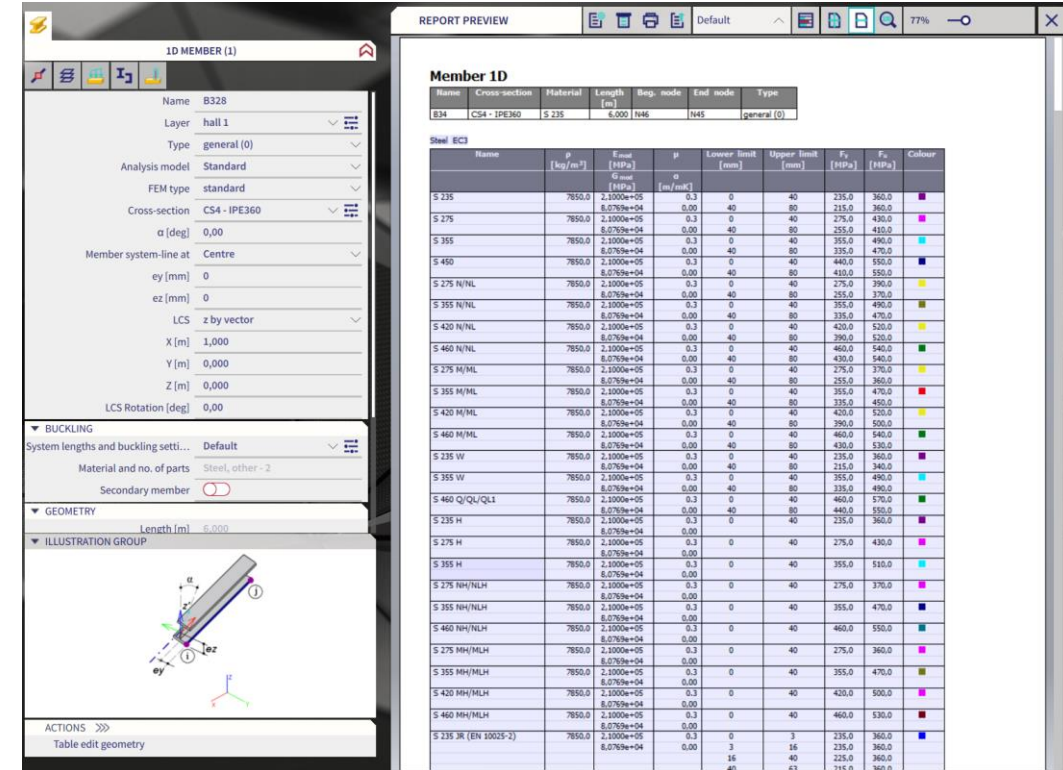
1D MEMBER (1)

Name B328
Layer hall 1
Type general (0)
Analysis model Standard
FEM type standard
Cross-section CS4 - IPE360
α [deg] 0,00
Member system-line at Centre
ey [mm] 0
ez [mm] 0
LCS z by vector
X [m] 1,000
Y [m] 0,000
Z [m] 0,000
LCS Rotation [deg] 0,00

▼ BUCKLING
System lengths and buckling setti... Default
Material and no. of parts Steel, other - 2
Secondary member

▼ GEOMETRY
Length [m] 6,000

▼ ILLUSTRATION GROUP

α
z
j
ez
i
ey
z
x
y

ACTIONS >>>
Table edit geometry

REPORT PREVIEW Default 77%

Member 1D

| Name | Cross-section | Material | Length [m] | Beg. node | End node | Type |
|---|---|---|---|---|---|---|
| B34 | CS4 - IPE360 | S 235 | 6,000 | N46 | N45 | general (0) |

Steel EC3

| Name | ρ [kg/m³] | E mod [MPa] / G mod [MPa] | μ / α [m/mK] | Lower limit [mm] | Upper limit [mm] | Fy [MPa] | Fu [MPa] | Colour |
|---|---|---|---|---|---|---|---|---|
| S 235 | 7850,0 | 2,1000e+05 / 8,0769e+04 | 0.3 / 0,00 | 0 / 40 | 40 / 80 | 235,0 / 215,0 | 360,0 / 360,0 | |
| S 275 | 7850,0 | 2,1000e+05 / 8,0769e+04 | 0.3 / 0,00 | 0 / 40 | 40 / 80 | 275,0 / 255,0 | 430,0 / 410,0 | |
| S 355 | 7850,0 | 2,1000e+05 / 8,0769e+04 | 0.3 / 0,00 | 0 / 40 | 40 / 80 | 355,0 / 335,0 | 490,0 / 470,0 | |
| S 450 | 7850,0 | 2,1000e+05 / 8,0769e+04 | 0.3 / 0,00 | 0 / 40 | 40 / 80 | 440,0 / 410,0 | 550,0 / 550,0 | |
| S 275 N/NL | 7850,0 | 2,1000e+05 / 8,0769e+04 | 0.3 / 0,00 | 0 / 40 | 40 / 80 | 275,0 / 255,0 | 390,0 / 370,0 | |
| S 355 N/NL | 7850,0 | 2,1000e+05 / 8,0769e+04 | 0.3 / 0,00 | 0 / 40 | 40 / 80 | 355,0 / 335,0 | 490,0 / 470,0 | |
| S 420 N/NL | 7850,0 | 2,1000e+05 / 8,0769e+04 | 0.3 / 0,00 | 0 / 40 | 40 / 80 | 420,0 / 390,0 | 520,0 / 520,0 | |
| S 460 N/NL | 7850,0 | 2,1000e+05 / 8,0769e+04 | 0.3 / 0,00 | 0 / 40 | 40 / 80 | 460,0 / 430,0 | 540,0 / 540,0 | |
| S 275 M/ML | 7850,0 | 2,1000e+05 / 8,0769e+04 | 0.3 / 0,00 | 0 / 40 | 40 / 80 | 275,0 / 255,0 | 370,0 / 360,0 | |
| S 355 M/ML | 7850,0 | 2,1000e+05 / 8,0769e+04 | 0.3 / 0,00 | 0 / 40 | 40 / 80 | 355,0 / 335,0 | 470,0 / 450,0 | |
| S 420 M/ML | 7850,0 | 2,1000e+05 / 8,0769e+04 | 0.3 / 0,00 | 0 / 40 | 40 / 80 | 420,0 / 390,0 | 520,0 / 500,0 | |
| S 460 M/ML | 7850,0 | 2,1000e+05 / 8,0769e+04 | 0.3 / 0,00 | 0 / 40 | 40 / 80 | 460,0 / 430,0 | 540,0 / 530,0 | |
| S 235 W | 7850,0 | 2,1000e+05 / 8,0769e+04 | 0.3 / 0,00 | 0 / 40 | 40 / 80 | 235,0 / 215,0 | 360,0 / 340,0 | |
| S 355 W | 7850,0 | 2,1000e+05 / 8,0769e+04 | 0.3 / 0,00 | 0 / 40 | 40 / 80 | 355,0 / 335,0 | 490,0 / 490,0 | |
| S 460 Q/QL/QL1 | 7850,0 | 2,1000e+05 / 8,0769e+04 | 0.3 / 0,00 | 0 / 40 | 40 / 80 | 460,0 / 440,0 | 570,0 / 550,0 | |
| S 235 H | 7850,0 | 2,1000e+05 / 8,0769e+04 | 0.3 / 0,00 | 0 | 40 | 235,0 | 360,0 | |
| S 275 H | 7850,0 | 2,1000e+05 / 8,0769e+04 | 0.3 / 0,00 | 0 | 40 | 275,0 | 430,0 | |
| S 355 H | 7850,0 | 2,1000e+05 / 8,0769e+04 | 0.3 / 0,00 | 0 | 40 | 355,0 | 510,0 | |
| S 275 NH/NLH | 7850,0 | 2,1000e+05 / 8,0769e+04 | 0.3 / 0,00 | 0 | 40 | 275,0 | 370,0 | |
| S 355 NH/NLH | 7850,0 | 2,1000e+05 / 8,0769e+04 | 0.3 / 0,00 | 0 | 40 | 355,0 | 470,0 | |
| S 460 NH/NLH | 7850,0 | 2,1000e+05 / 8,0769e+04 | 0.3 / 0,00 | 0 | 40 | 460,0 | 550,0 | |
| S 275 MH/MLH | 7850,0 | 2,1000e+05 / 8,0769e+04 | 0.3 / 0,00 | 0 | 40 | 275,0 | 360,0 | |
| S 355 MH/MLH | 7850,0 | 2,1000e+05 / 8,0769e+04 | 0.3 / 0,00 | 0 | 40 | 355,0 | 470,0 | |
| S 420 MH/MLH | 7850,0 | 2,1000e+05 / 8,0769e+04 | 0.3 / 0,00 | 0 | 40 | 420,0 | 500,0 | |
| S 460 MH/MLH | 7850,0 | 2,1000e+05 / 8,0769e+04 | 0.3 / 0,00 | 0 | 40 | 460,0 | 530,0 | |
| S 235 JR (EN 10025-2) | 7850,0 | 2,1000e+05 / 8,0769e+04 | 0.3 / 0,00 | 0 / 3 / 16 / 40 | 3 / 16 / 40 / 63 | 235,0 / 235,0 / 225,0 / 215,0 | 360,0 / 360,0 / 360,0 / 360,0 | |